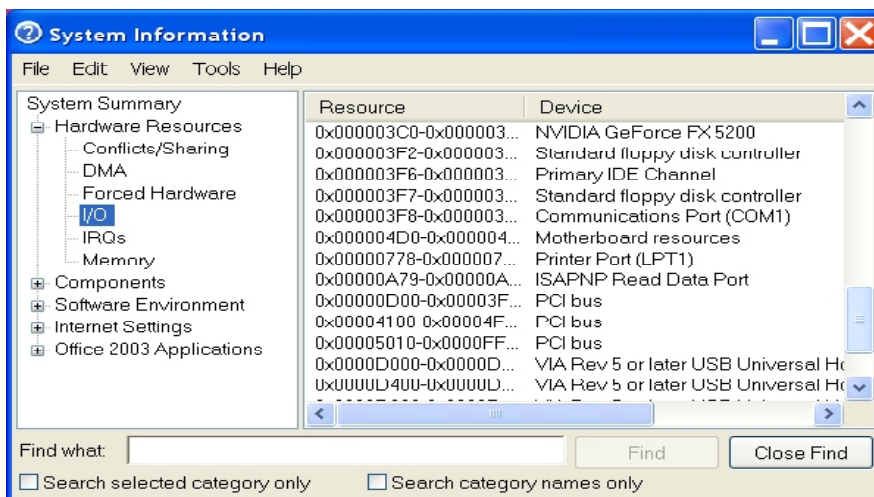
System Information

File Edit View Tools Help

System Summary
Hardware Resources
Conflicts/Sharing
DMA
Forced Hardware
I/O
IRQs
Memory
Components
Software Environment
Internet Settings
Office 2003 Applications

| Resource | Device |
|---|---|
| 0x000003C0-0x000003... | NVIDIA GeForce FX 5200 |
| 0x000003F2-0x000003... | Standard floppy disk controller |
| 0x000003F6-0x000003... | Primary IDE Channel |
| 0x000003F7-0x000003... | Standard floppy disk controller |
| 0x000003F8-0x000003... | Communications Port (COM1) |
| 0x000004D0-0x000004... | Motherboard resources |
| 0x00000778-0x000007... | Printer Port (LPT1) |
| 0x00000A79-0x00000A... | ISAPNP Read Data Port |
| 0x00000D00-0x00003F... | PCI bus |
| 0x00004100 0x00004F... | PCI bus |
| 0x00005010-0x0000FF... | PCI bus |
| 0x0000D000-0x0000D... | VIA Rev 5 or later USB Universal Ho |
| 0x0000D400-0x0000D... | VIA Rev 5 or later USB Universal Ho |
| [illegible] | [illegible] |

Find what: Find Close Find

Search selected category only Search category names only